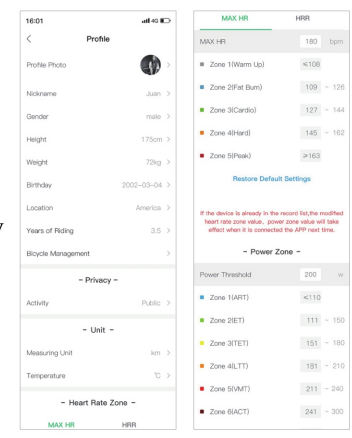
16:01

4G

<

Profile

Profile Photo >

Nickname Juan >

Gender male >

Height 175cm >

Weight 72kg >

Birthday 2002-03-04 >

Location America >

Years of Riding 3.5 >

Bicycle Management >

– Privacy –

Activity Public >

– Unit –

Measuring Unit km >

Temperature ℃ >

– Heart Rate Zone –

MAX HR HRR

MAX HR HRR

MAX HR 180 bpm

Zone 1(Warm Up) ≤108

Zone 2(Fat Burn) 109 ~ 126

Zone 3(Cardio) 127 ~ 144

Zone 4(Hard) 145 ~ 162

Zone 5(Peak) ≥163

Restore Default Settings

If the device is already in the record list,the modified heart rate zone value, power zone value will take effect when it is connected the APP next time.

– Power Zone –

Power Threshold 200 w

Zone 1(ART) ≤110

Zone 2(ET) 111 ~ 150

Zone 3(TET) 151 ~ 180

Zone 4(LTT) 181 ~ 210

Zone 5(VMT) 211 ~ 240

Zone 6(ACT) 241 ~ 300